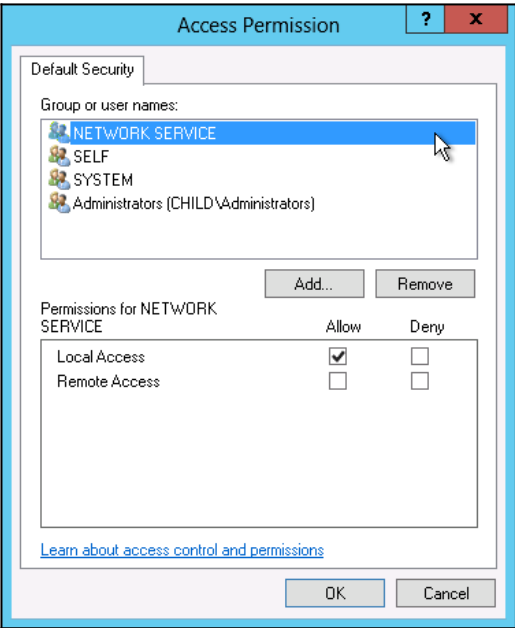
Access Permission

?

x

Default Security

Group or user names:

NETWORK SERVICE
SELF
SYSTEM
Administrators (CHILD\Administrators)

Add...

Remove

Permissions for NETWORK SERVICE

Allow

Deny

| | Allow | Deny |
|---|---|---|
| Local Access | ✔ | ☐ |
| Remote Access | ☐ | ☐ |

Learn about access control and permissions

OK

Cancel